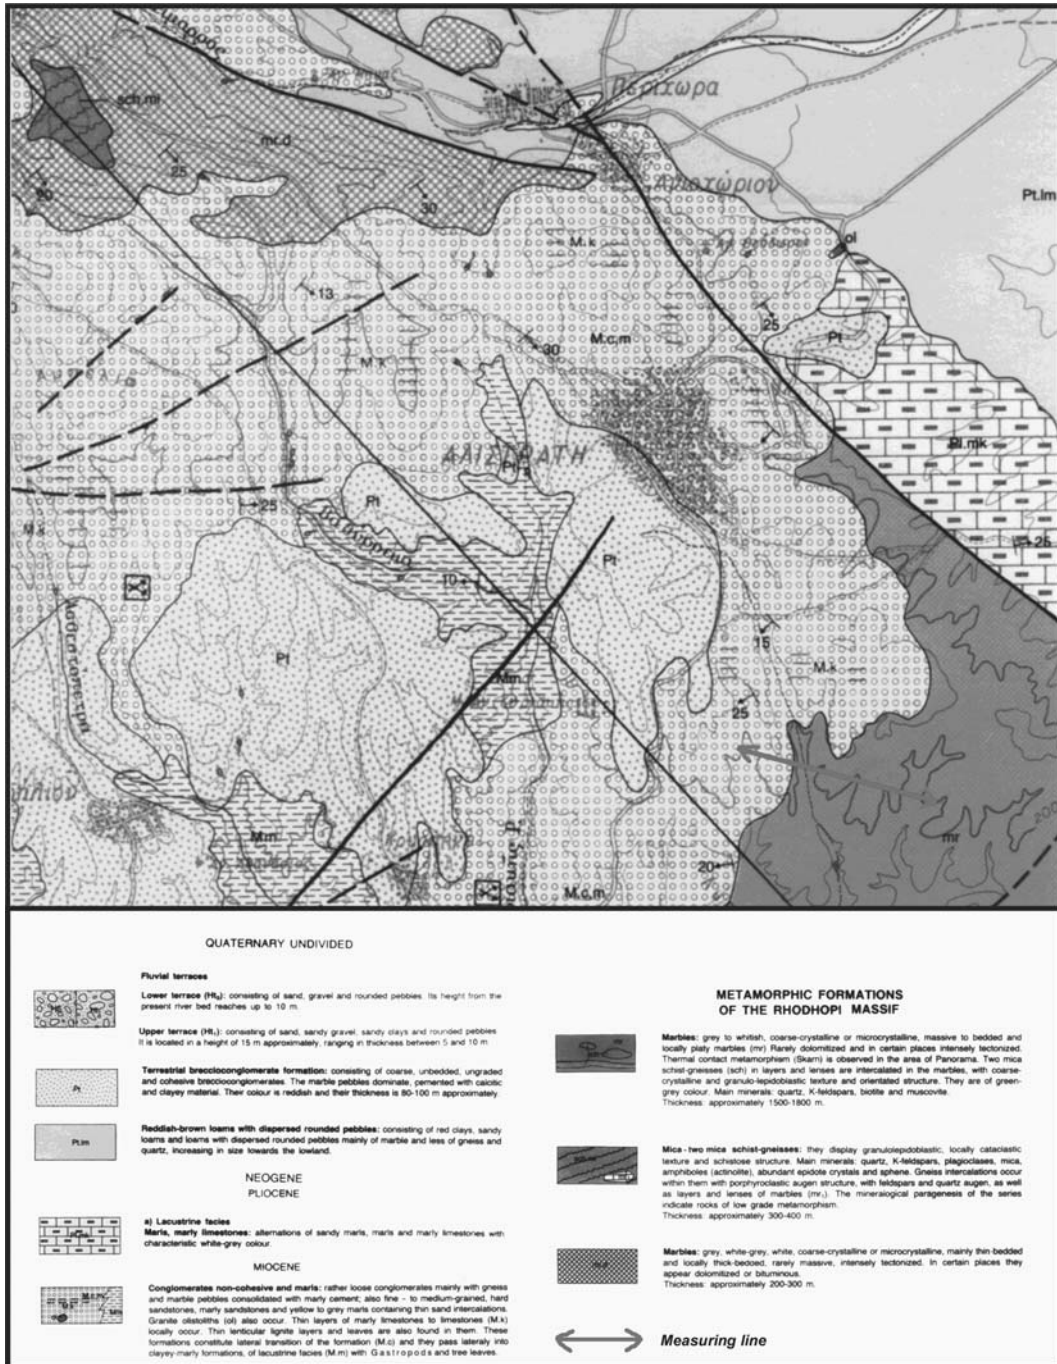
sch.mi

mcd

Περιχώρα

25

30

30

Αλιστράτη

Pt.lm

M.k

ol

13

25

M.k

30

M.c,m

Pt

Pl.mk

ΑΛΙΣΤΡΑΤΗ

Pt

25

Pt

25

10

Pt

Pt

15

M.k

M.m

25

M.m

mr

20

M.c,m

QUATERNARY UNDIVIDED

Fluvial terraces

Lower terrace (Ht₁): consisting of sand, gravel and rounded pebbles. Its height from the present river bed reaches up to 10 m.

Upper terrace (Ht₂): consisting of sand, sandy gravel, sandy clays and rounded pebbles. It is located in a height of 15 m approximately, ranging in thickness between 5 and 10 m.

Pt

Terrestrial brecciocongiomerate formation: consisting of coarse, unbedded, ungraded and cohesive brecciocongiomerates. The marble pebbles dominate, cemented with calcitic and clayey material. Their colour is reddish and their thickness is 80-100 m approximately.

Pt.lm

Reddish-brown loams with dispersed rounded pebbles: consisting of red clays, sandy loams and loams with dispersed rounded pebbles mainly of marble and less of gneiss and quartz, increasing in size towards the lowland.

NEOGENE
PLIOCENE

a) Lacustrine facies
Marls, marly limestones: alternations of sandy marls, marls and marly limestones with characteristic white-grey colour.

MIOCENE

Conglomerates non-cohesive and marls: rather loose conglomerates mainly with gneiss and marble pebbles consolidated with marly cement; also fine - to medium-grained, hard sandstones, marly sandstones and yellow to grey marls containing thin sand intercalations. Granite olistoliths (ol) also occur. Thin layers of marly limestones to limestones (M.k) locally occur. Thin lenticular lignite layers and leaves are also found in them. These formations constitute lateral transition of the formation (M.c) and they pass laterally into clayey-marly formations, of lacustrine facies (M.m) with Gastropods and tree leaves.

METAMORPHIC FORMATIONS
OF THE RHODHOPI MASSIF

Marbles: grey to whitish, coarse-crystalline or microcrystalline, massive to bedded and locally platy marbles (mr). Rarely dolomitized and in certain places intensely tectonized. Thermal contact metamorphism (Skarn) is observed in the area of Panorama. Two mica schist-gneisses (sch) in layers and lenses are intercalated in the marbles, with coarse-crystalline and granulo-lepidoblastic texture and orientated structure. They are of green-grey colour. Main minerals: quartz, K-feldspars, biotite and muscovite.
Thickness: approximately 1500-1800 m.

Mica - two mica schist-gneisses: they display granulolepidoblastic, locally cataclastic texture and schistose structure. Main minerals: quartz, K-feldspars, plagioclases, mica, amphiboles (actinolite), abundant epidote crystals and sphene. Gneiss intercalations occur within them with porphyroclastic augen structure, with feldspars and quartz augen, as well as layers and lenses of marbles (mr₁). The mineralogical paragenesis of the series indicate rocks of low grade metamorphism.
Thickness: approximately 300-400 m.

mcd

Marbles: grey, white-grey, white, coarse-crystalline or microcrystalline, mainly thin-bedded and locally thick-bedded, rarely massive, intensely tectonized. In certain places they appear dolomitized or bituminous.
Thickness: approximately 200-300 m.

Measuring line